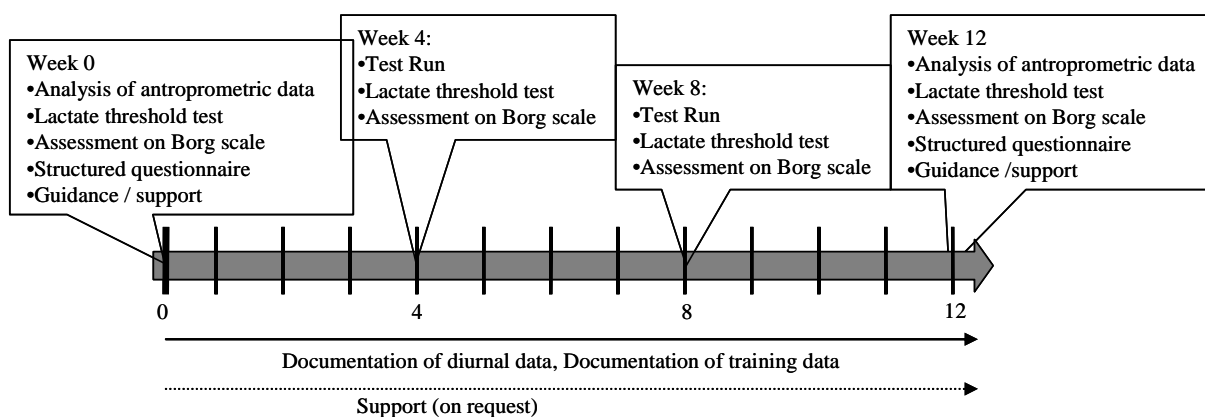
Week 0
•Analysis of antroprometric data
•Lactate threshold test
•Assessment on Borg scale
•Structured questionnaire
•Guidance / support

Week 4:
•Test Run
•Lactate threshold test
•Assessment on Borg scale

Week 8:
•Test Run
•Lactate threshold test
•Assessment on Borg scale

Week 12
•Analysis of antroprometric data
•Lactate threshold test
•Assessment on Borg scale
•Structured questionnaire
•Guidance /support

0
4
8
12

Documentation of diurnal data, Documentation of training data

Support (on request)